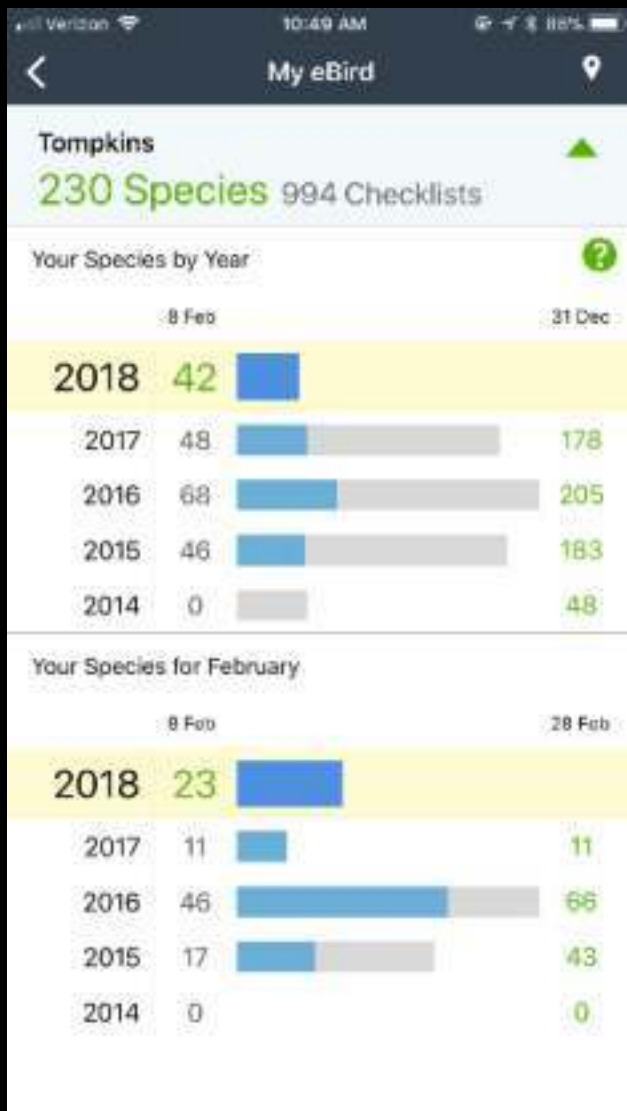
Verizon 10:49 AM 88%

My eBird

Tompkins
230 Species 994 Checklists

Your Species by Year

8 Feb 31 Dec

| | | |
|---|---|---|
| 2018 | 42 | |
| 2017 | 48 | 178 |
| 2016 | 68 | 205 |
| 2015 | 46 | 183 |
| 2014 | 0 | 48 |

Your Species for February

8 Feb 28 Feb

| | | |
|---|---|---|
| 2018 | 23 | |
| 2017 | 11 | 11 |
| 2016 | 46 | 66 |
| 2015 | 17 | 43 |
| 2014 | 0 | 0 |